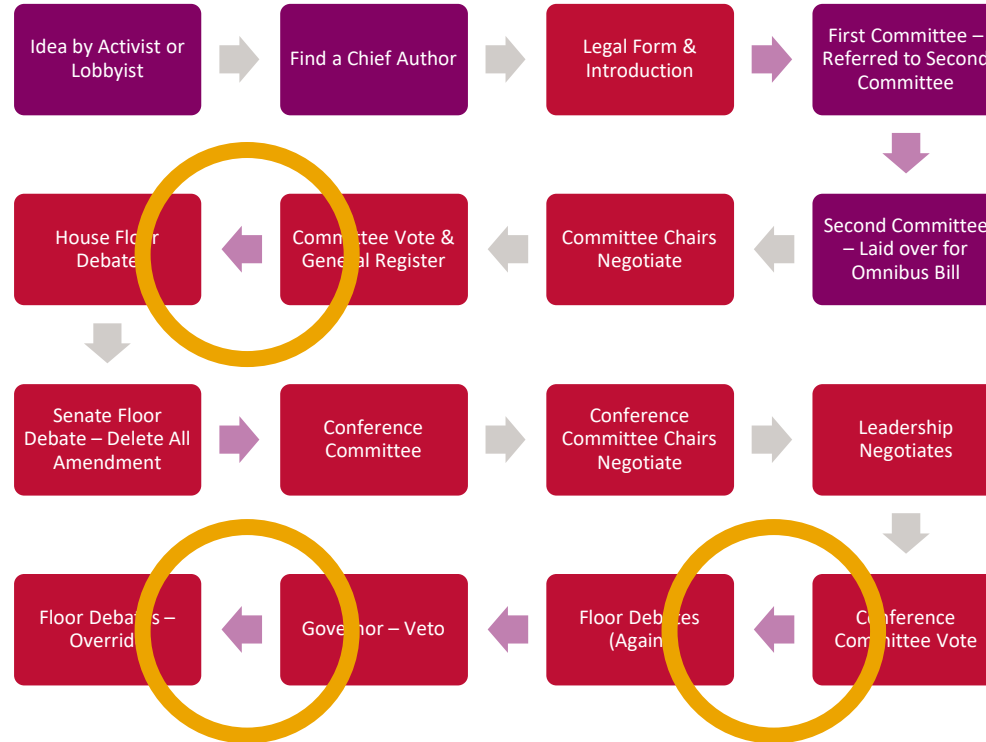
Idea by Activist or Lobbyist

Find a Chief Author

Legal Form & Introduction

First Committee – Referred to Second Committee

Second Committee – Laid over for Omnibus Bill

Committee Chairs Negotiate

Committee Vote & General Register

House Floor Debate

Senate Floor Debate – Delete All Amendment

Conference Committee

Conference Committee Chairs Negotiate

Leadership Negotiates

Conference Committee Vote

Floor Debates (Again

Governor – Veto

Floor Debates – Overrid